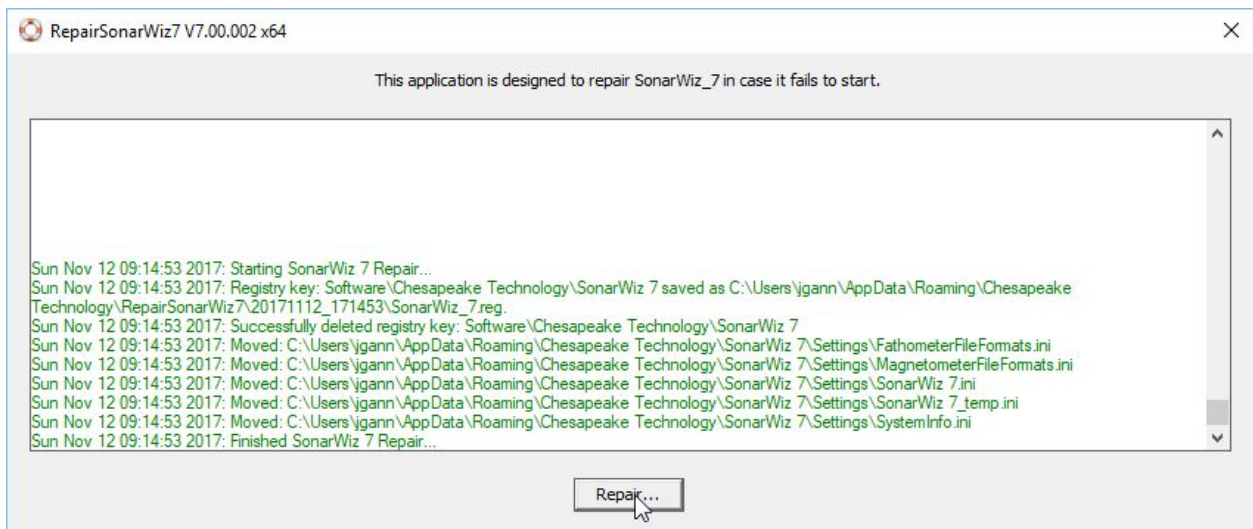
RepairSonarWiz7 V7.00.002 x64

This application is designed to repair SonarWiz_7 in case it fails to start.

Sun Nov 12 09:14:53 2017: Starting SonarWiz 7 Repair...
Sun Nov 12 09:14:53 2017: Registry key: Software\Chesapeake Technology\SonarWiz 7 saved as C:\Users\jgann\AppData\Roaming\Chesapeake Technology\RepairSonarWiz7\20171112_171453\SonarWiz_7.reg.
Sun Nov 12 09:14:53 2017: Successfully deleted registry key: Software\Chesapeake Technology\SonarWiz 7
Sun Nov 12 09:14:53 2017: Moved: C:\Users\jgann\AppData\Roaming\Chesapeake Technology\SonarWiz 7\Settings\FathometerFileFormats.ini
Sun Nov 12 09:14:53 2017: Moved: C:\Users\jgann\AppData\Roaming\Chesapeake Technology\SonarWiz 7\Settings\MagnetometerFileFormats.ini
Sun Nov 12 09:14:53 2017: Moved: C:\Users\jgann\AppData\Roaming\Chesapeake Technology\SonarWiz 7\Settings\SonarWiz 7.ini
Sun Nov 12 09:14:53 2017: Moved: C:\Users\jgann\AppData\Roaming\Chesapeake Technology\SonarWiz 7\Settings\SonarWiz 7_temp.ini
Sun Nov 12 09:14:53 2017: Moved: C:\Users\jgann\AppData\Roaming\Chesapeake Technology\SonarWiz 7\Settings\SystemInfo.ini
Sun Nov 12 09:14:53 2017: Finished SonarWiz 7 Repair...

Repair...